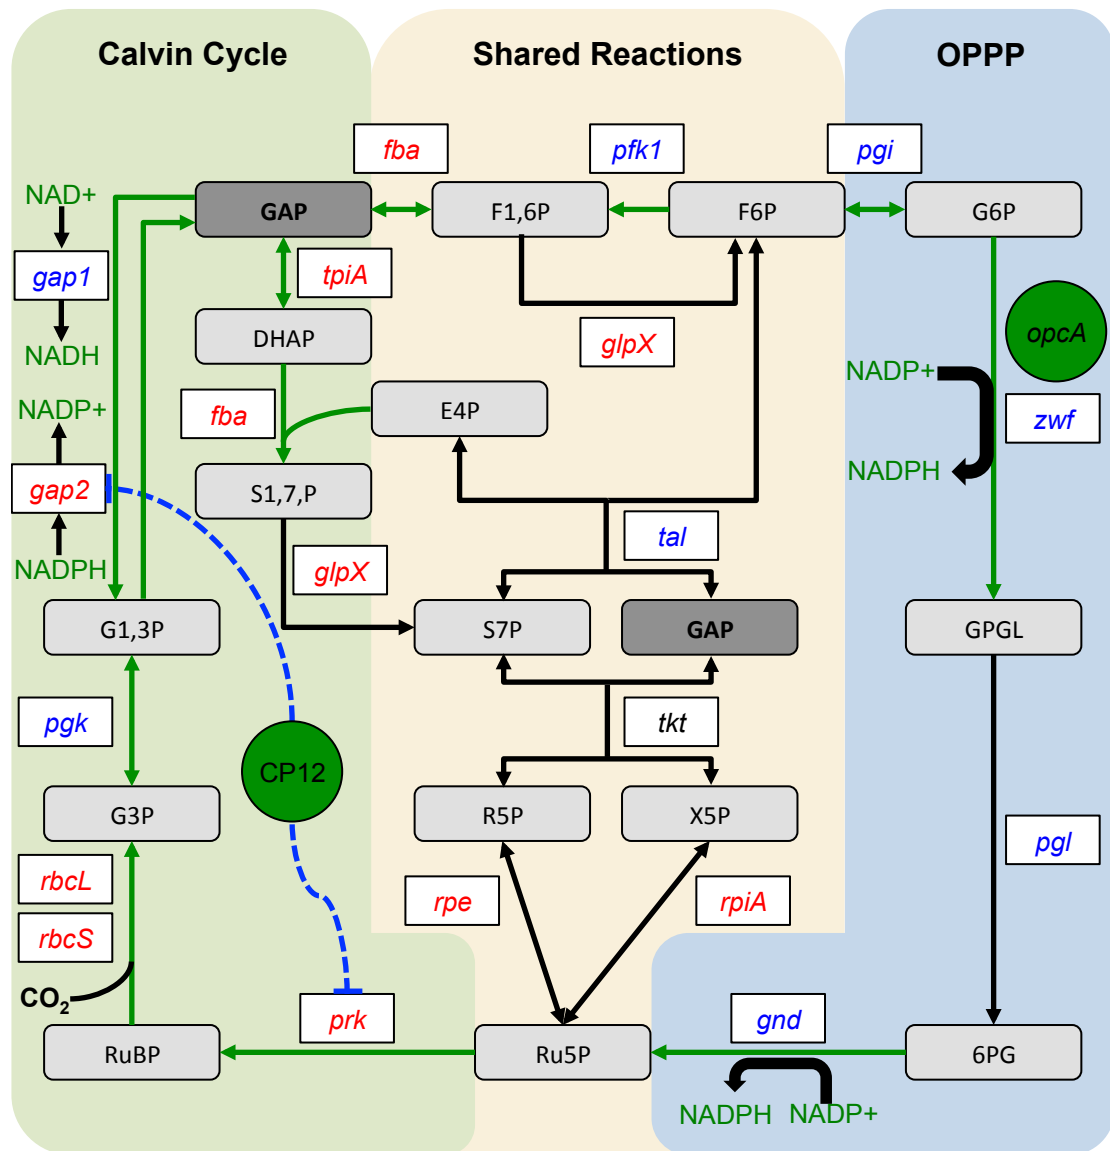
Calvin Cycle

Shared Reactions

OPPP

fba

pfk1

pgi

NAD+

GAP

F1,6P

F6P

G6P

gap1

tpiA

NADH

DHAP

opcA

glpX

NADP+

NADP+

fba

E4P

zwf

NADPH

gap2

S1,7,P

tal

NADPH

glpX

G1,3P

S7P

GAP

GPGL

pgk

tkt

CP12

G3P

R5P

X5P

pgl

rbcL

rpe

rpiA

rbcS

$CO_2$

prk

gnd

RuBP

Ru5P

6PG

NADPH

NADP+